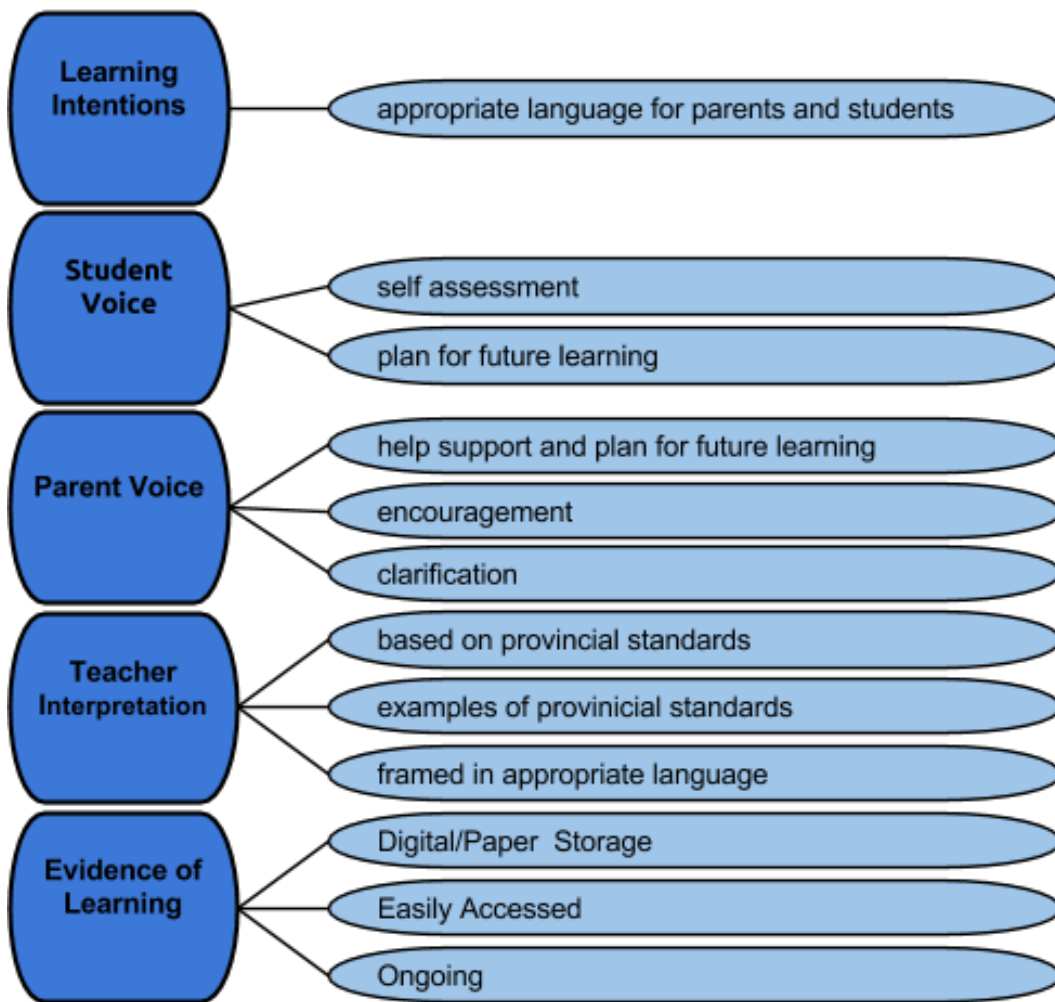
Learning Intentions

appropriate language for parents and students

Student Voice

self assessment

plan for future learning

Parent Voice

help support and plan for future learning

encouragement

clarification

Teacher Interpretation

based on provincial standards

examples of provinicial standards

framed in appropriate language

Evidence of Learning

Digital/Paper Storage

Easily Accessed

Ongoing